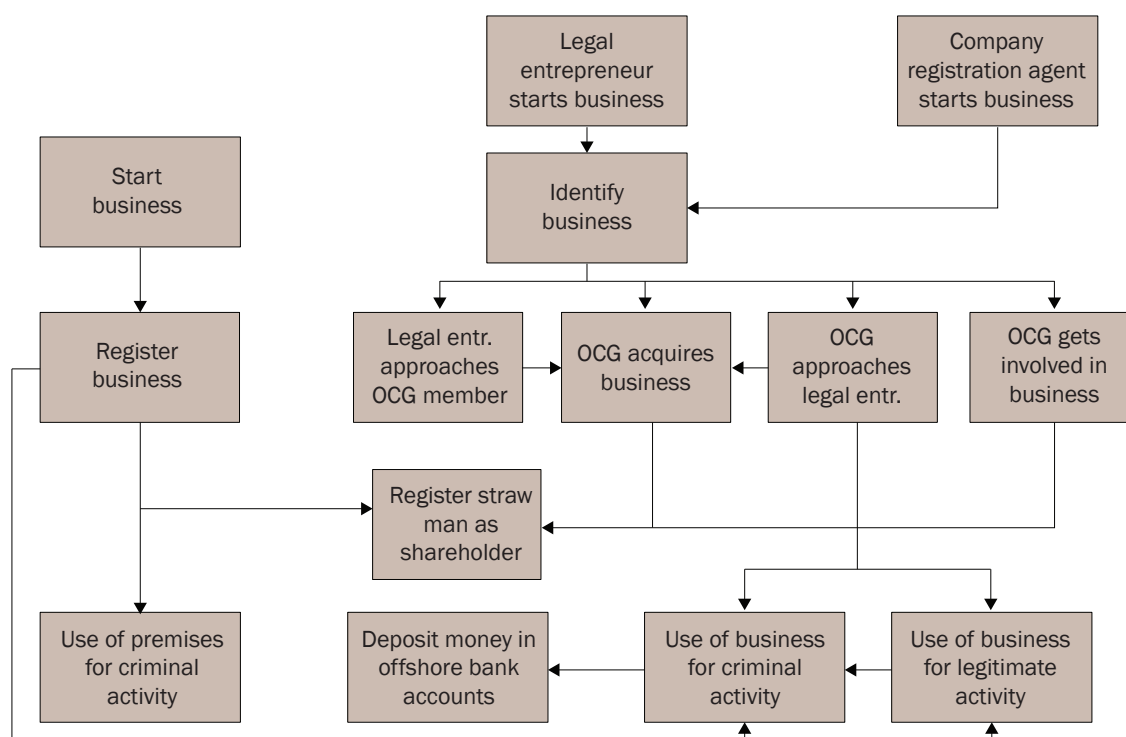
Legal entrepreneur starts business

Company registration agent starts business

Start business

Identify business

Register business

Legal entr. approaches OCG member

OCG acquires business

OCG approaches legal entr.

OCG gets involved in business

Register straw man as shareholder

Use of premises for criminal activity

Deposit money in offshore bank accounts

Use of business for criminal activity

Use of business for legitimate activity